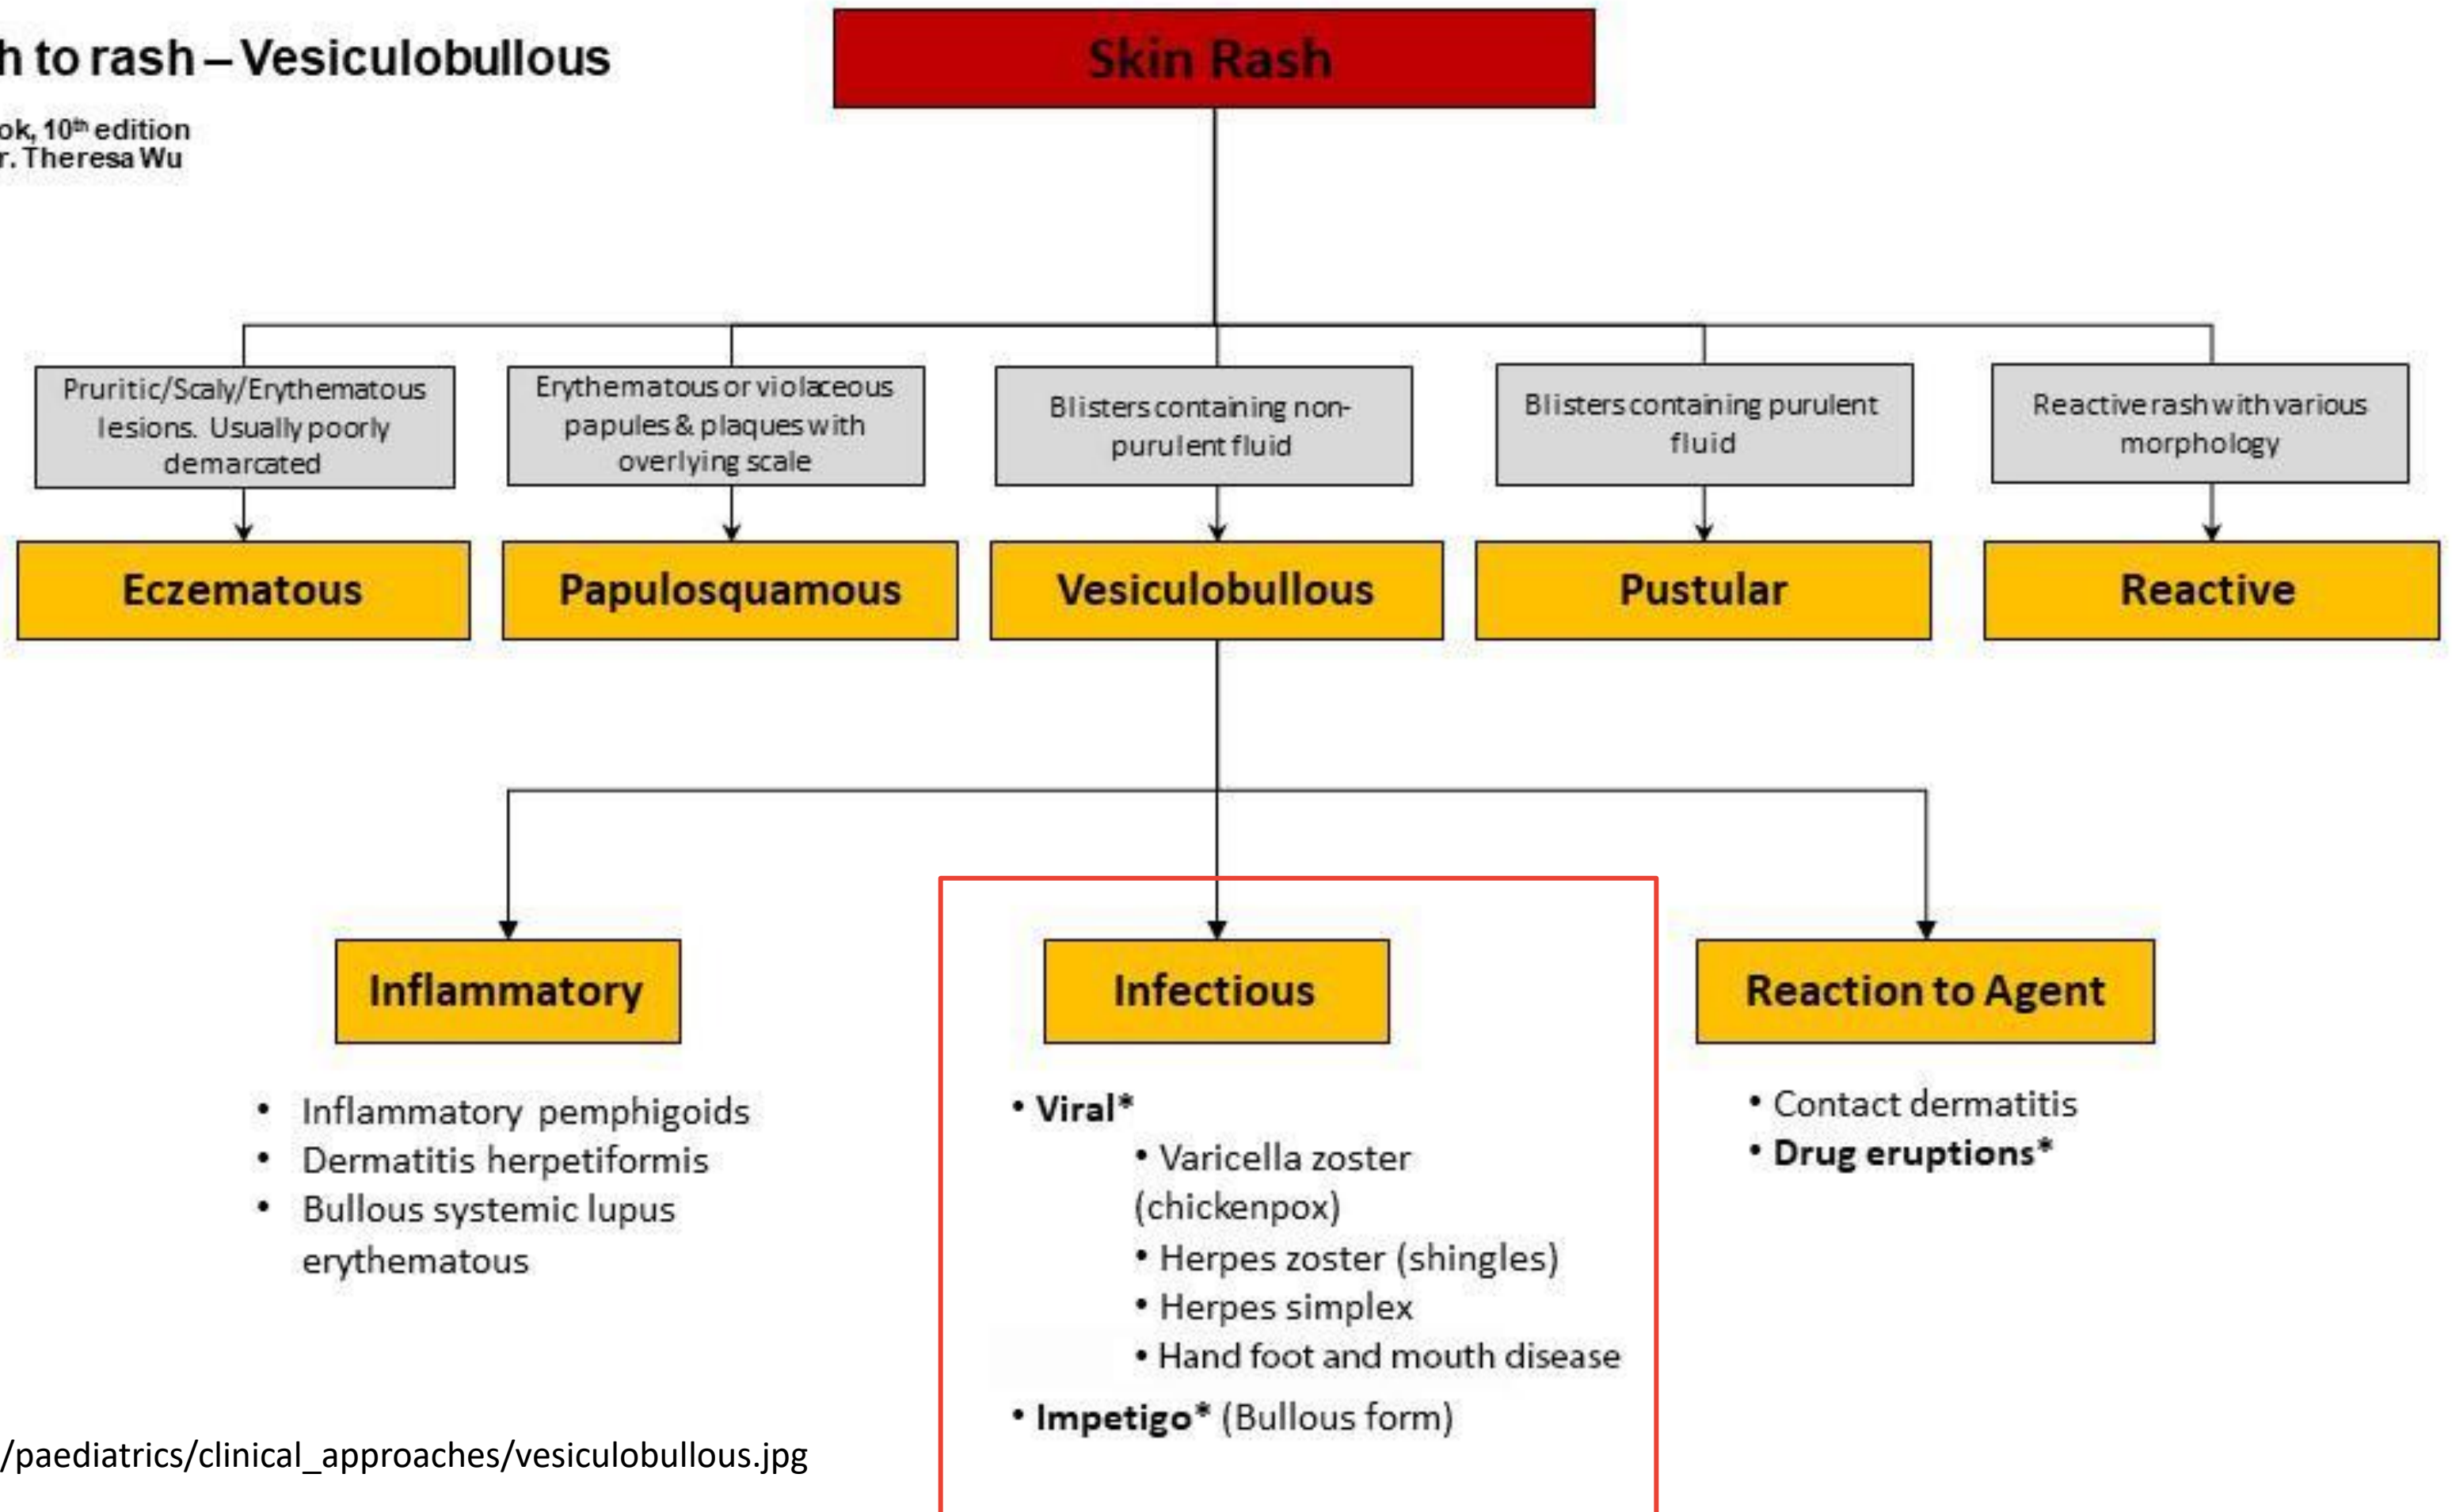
h to rash – Vesiculobullous

ok, $10^{th}$ edition
r. Theresa Wu

Skin Rash

Pruritic/Scaly/Erythematous lesions. Usually poorly demarcated

Eczematous

Erythematous or violaceous papules & plaques with overlying scale

Papulosquamous

Blisters containing non-purulent fluid

Vesiculobullous

Blisters containing purulent fluid

Pustular

Reactive rash with various morphology

Reactive

Inflammatory

• Inflammatory pemphigoids
• Dermatitis herpetiformis
• Bullous systemic lupus erythematous

Infectious

• Viral*
• Varicella zoster (chickenpox)
• Herpes zoster (shingles)
• Herpes simplex
• Hand foot and mouth disease
• Impetigo* (Bullous form)

Reaction to Agent

• Contact dermatitis
• Drug eruptions*

/paediatrics/clinical_approaches/vesiculobullous.jpg